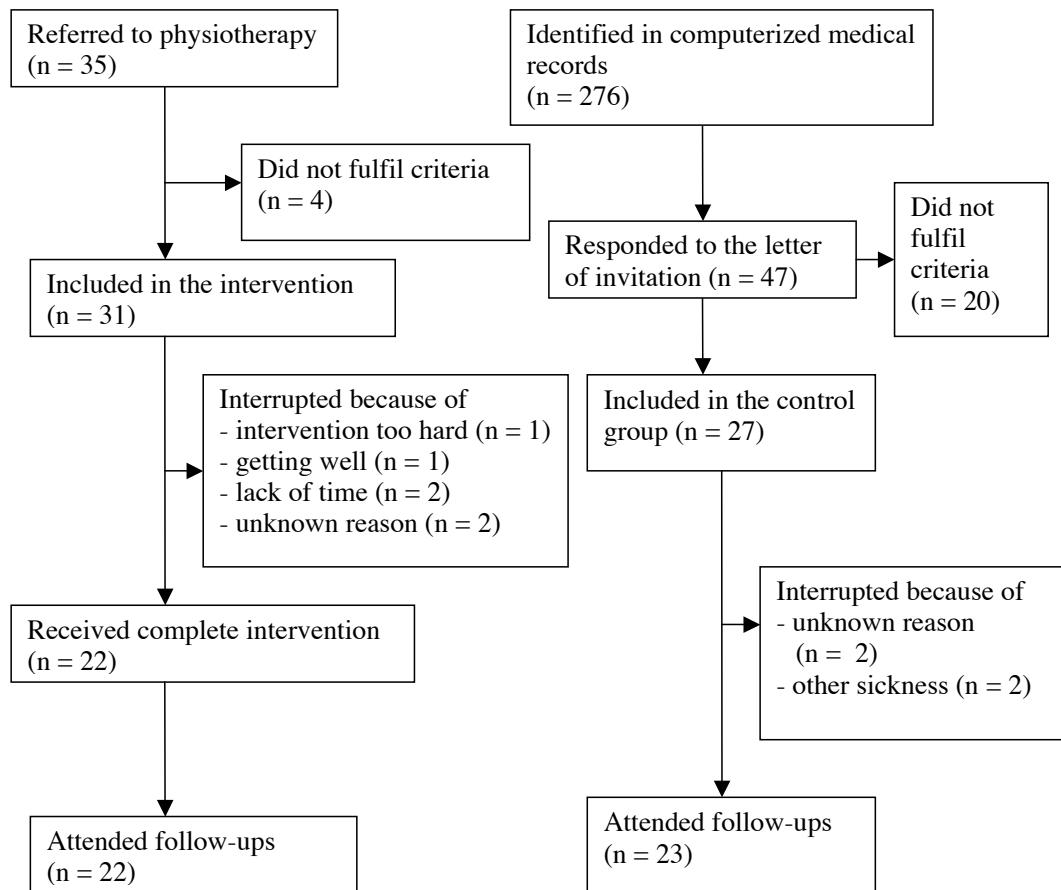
Referred to physiotherapy (n = 35)

Did not fulfil criteria (n = 4)

Included in the intervention (n = 31)

Interrupted because of
- intervention too hard (n = 1)
- getting well (n = 1)
- lack of time (n = 2)
- unknown reason (n = 2)

Received complete intervention (n = 22)

Attended follow-ups (n = 22)

Identified in computerized medical records (n = 276)

Responded to the letter of invitation (n = 47)

Did not fulfil criteria (n = 20)

Included in the control group (n = 27)

Interrupted because of
- unknown reason (n = 2)
- other sickness (n = 2)

Attended follow-ups (n = 23)